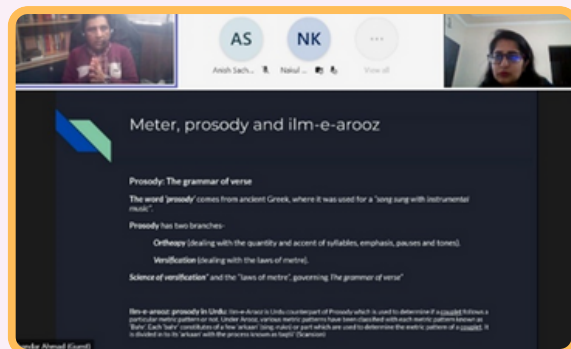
AS
Anish Sach...

NK
Nakul ...

View all

Meter, prosody and ilm-e-arooz

Prosody: The grammar of verse

The word 'prosody' comes from ancient Greek, where it was used for a "song sung with instrumental music".

Prosody has two branches-

Orthoepy (dealing with the quantity and accent of syllables, emphasis, pauses and tones).

Versification (dealing with the laws of metre).

Science of versification" and the "laws of metre", governing The grammar of verse"

Ilm-e-arooz: prosody in Urdu: Ilm-e-Arooz is Urdu counterpart of Prosody which is used to determine if a couplet follows a particular metric pattern or not. Under Arooz, various metric patterns have been classified with each metric pattern known as 'Bahr'. Each 'bahr' constitutes of a few 'arkaan' (sing. rukn) or part which are used to determine the metric pattern of a couplet. It is divided in to its 'arkaan' with the process known as taqtii' (Scansion)

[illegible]andar Ahmad Kivanti